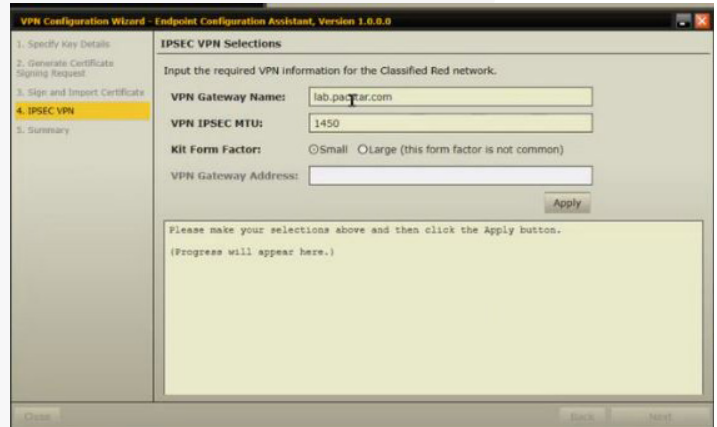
VPN Configuration Wizard - Endpoint Configuration Assistant, Version 1.0.0.0

1. Specify Key Details
2. Generate Certificate Signing Request
3. Sign and Import Certificate
4. IPSEC VPN
5. Summary

IPSEC VPN Selections

Input the required VPN information for the Classified Red network.

VPN Gateway Name: lab.pacstar.com
VPN IPSEC MTU: 1450
Kit Form Factor: Small Large (this form factor is not common)
VPN Gateway Address:

Apply

Please make your selections above and then click the Apply button.

(Progress will appear here.)

Close
Back
Next